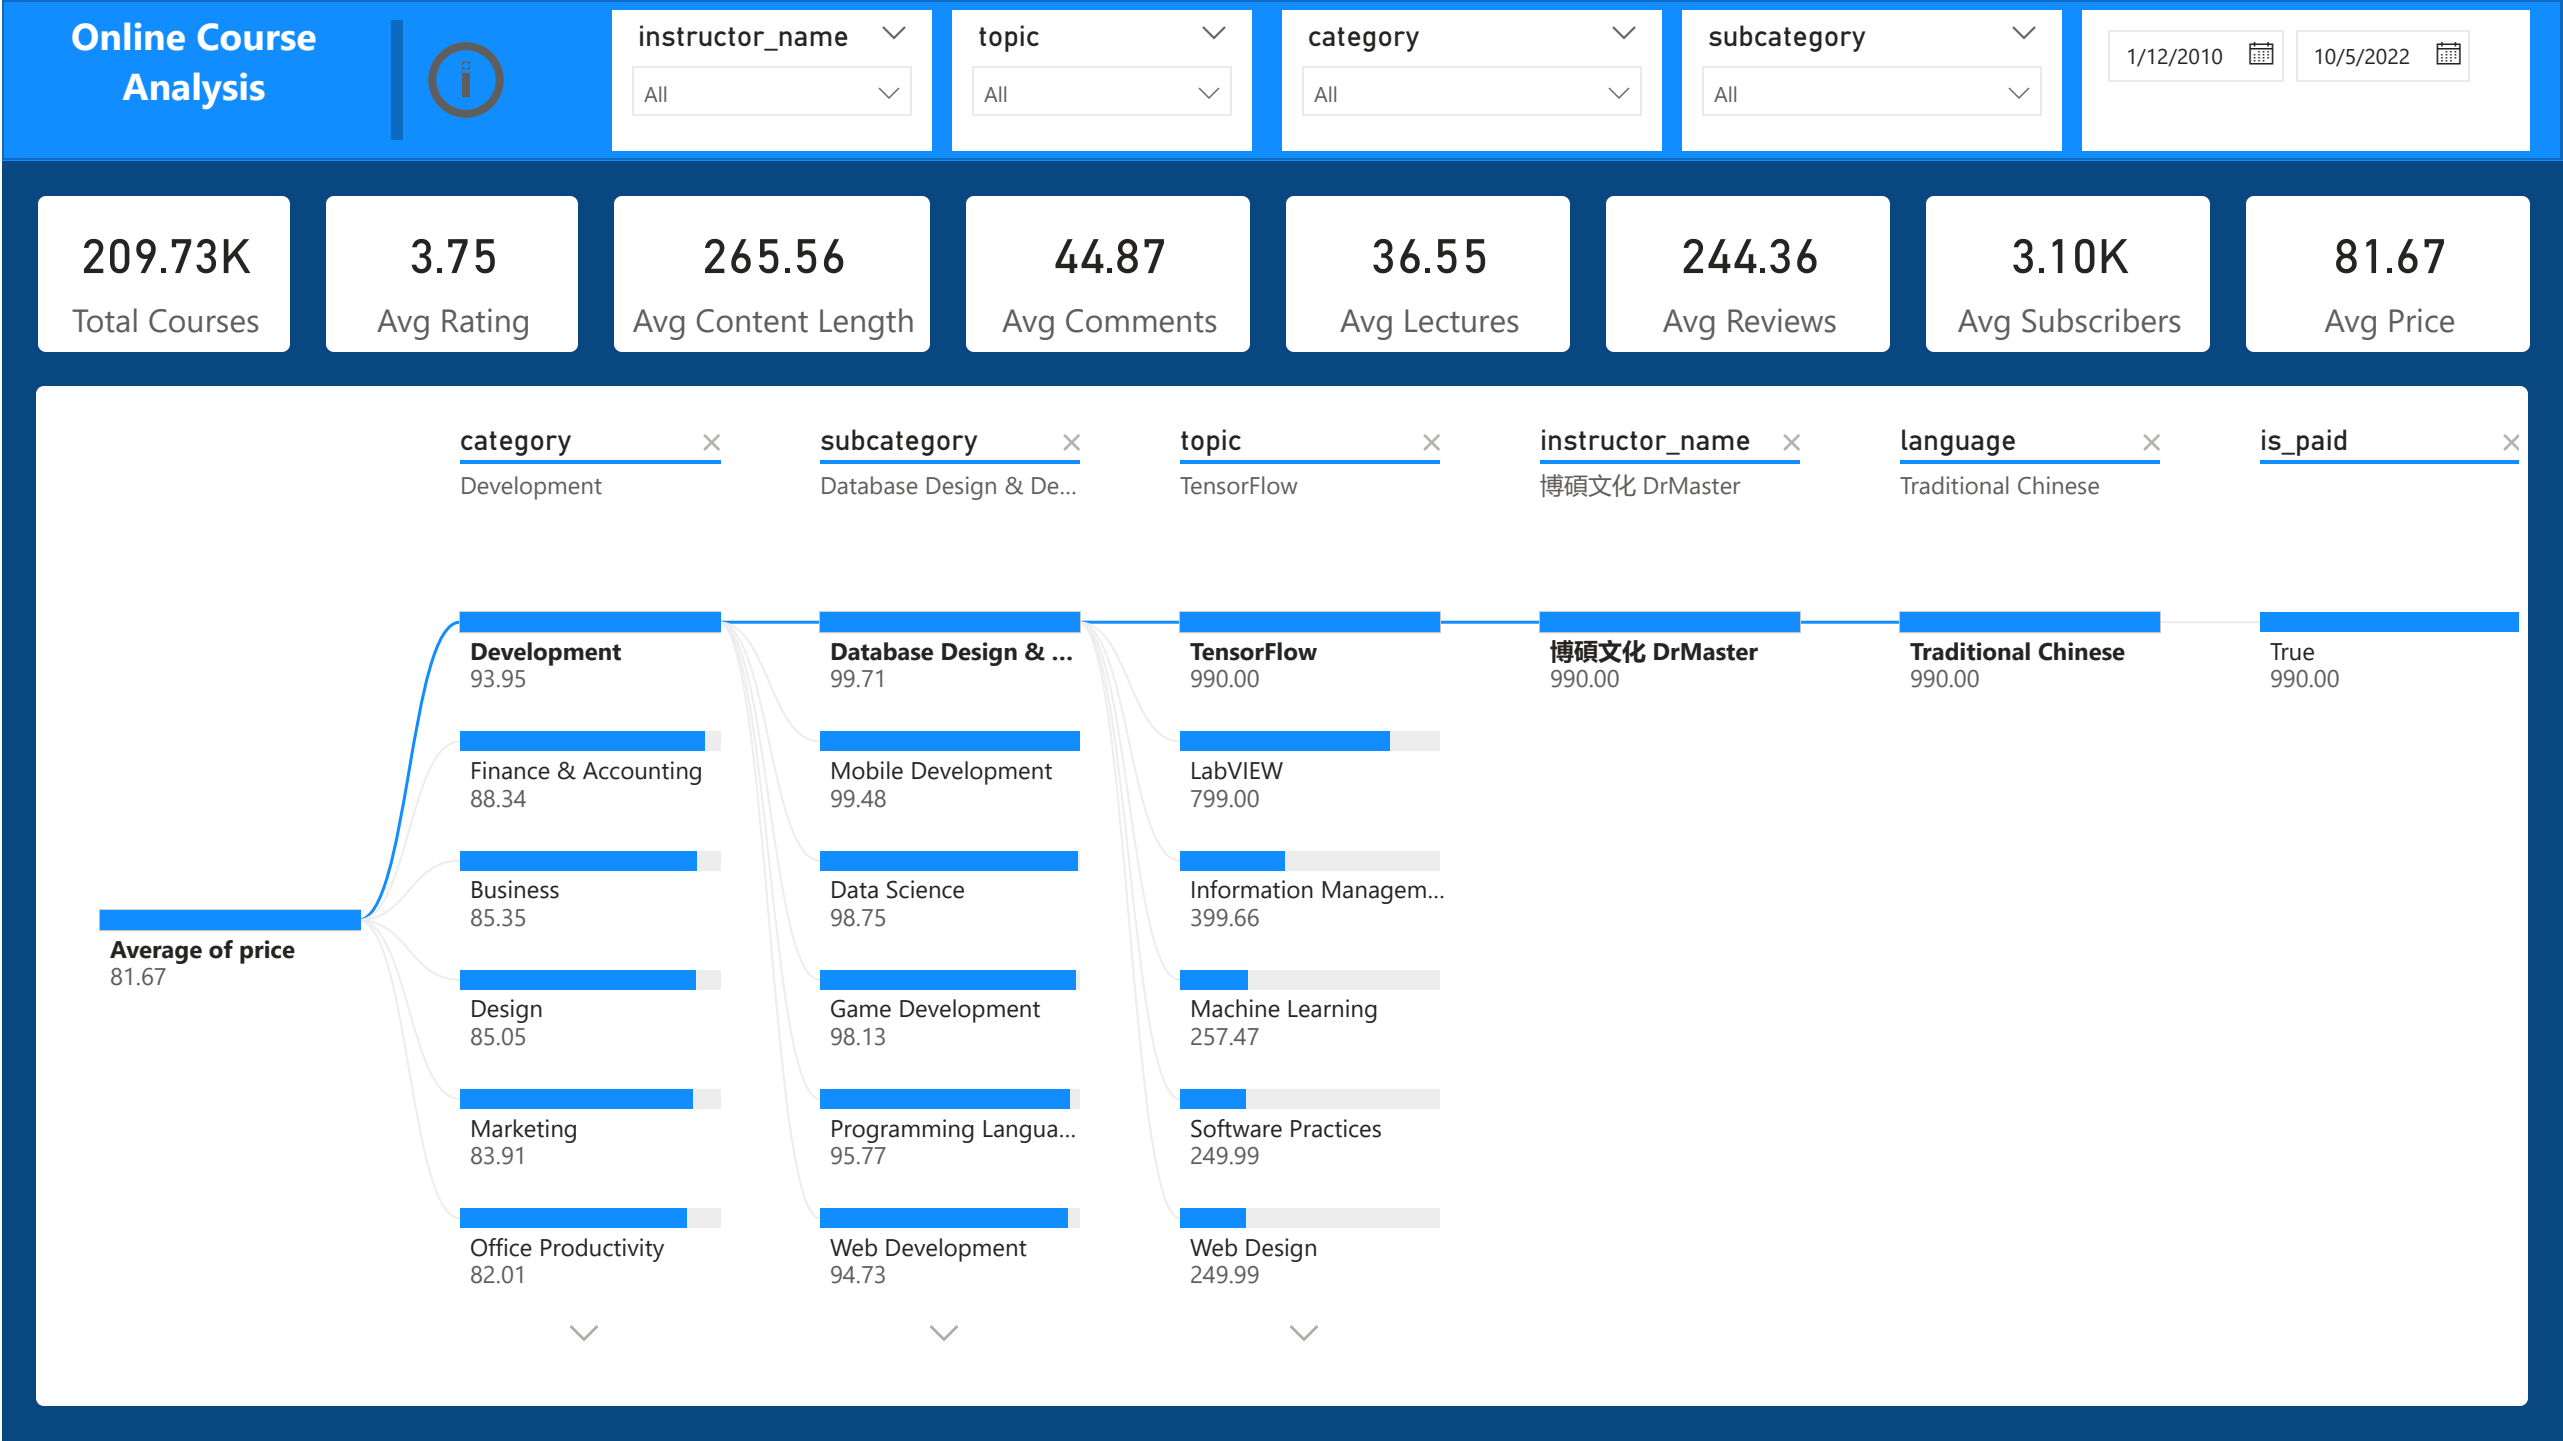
Online Course Analysis

instructor_name
All

topic
All

category
All

subcategory
All

1/12/2010
10/5/2022

209.73K
Total Courses

3.75
Avg Rating

265.56
Avg Content Length

44.87
Avg Comments

36.55
Avg Lectures

244.36
Avg Reviews

3.10K
Avg Subscribers

81.67
Avg Price

category
Development

subcategory
Database Design & De...

topic
TensorFlow

instructor_name
博碩文化 DrMaster

language
Traditional Chinese

is_paid

Average of price
81.67

Development
93.95

Finance & Accounting
88.34

Business
85.35

Design
85.05

Marketing
83.91

Office Productivity
82.01

Database Design & ...
99.71

Mobile Development
99.48

Data Science
98.75

Game Development
98.13

Programming Langua...
95.77

Web Development
94.73

TensorFlow
990.00

LabVIEW
799.00

Information Managem...
399.66

Machine Learning
257.47

Software Practices
249.99

Web Design
249.99

博碩文化 DrMaster
990.00

Traditional Chinese
990.00

True
990.00